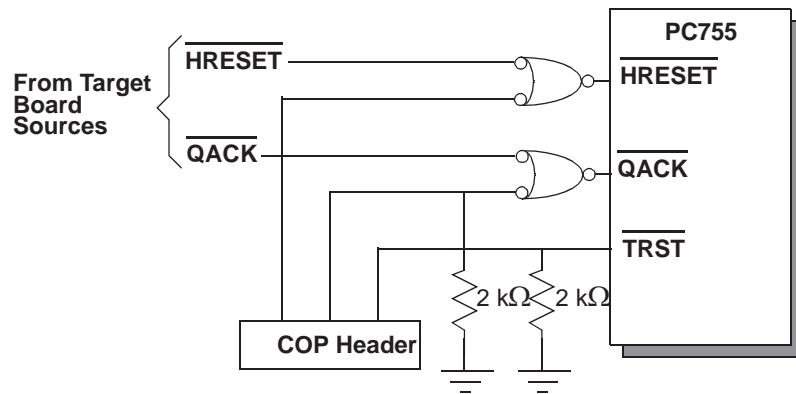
From Target Board Sources

$\overline{\text{HRESET}}$

$\overline{\text{QACK}}$

PC755

$\overline{\text{HRESET}}$

$\overline{\text{QACK}}$

$\overline{\text{TRST}}$

2 k$\Omega$

2 k$\Omega$

COP Header